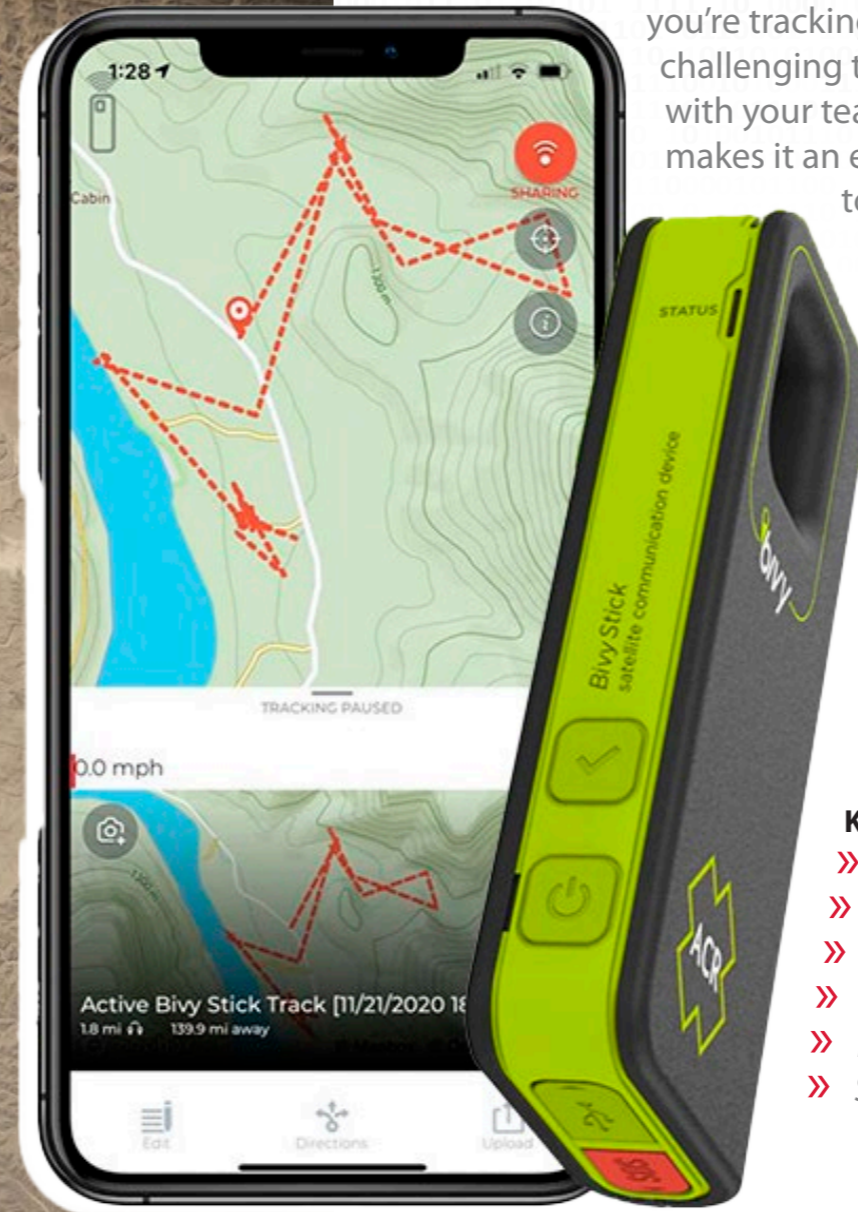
you're tracking
challenging t
with your tea
makes it an e
to

1:28

Cabin

SHARING

120 m

TRACKING PAUSED

0.0 mph

Active Bivy Stick Track [11/21/2020 18
1.8 mi 139.9 mi away

Edit
Directions
Upload

STATUS

Bivy Stick
satellite communication device

bivy

ACR

K
»
»
»
»
»
» S